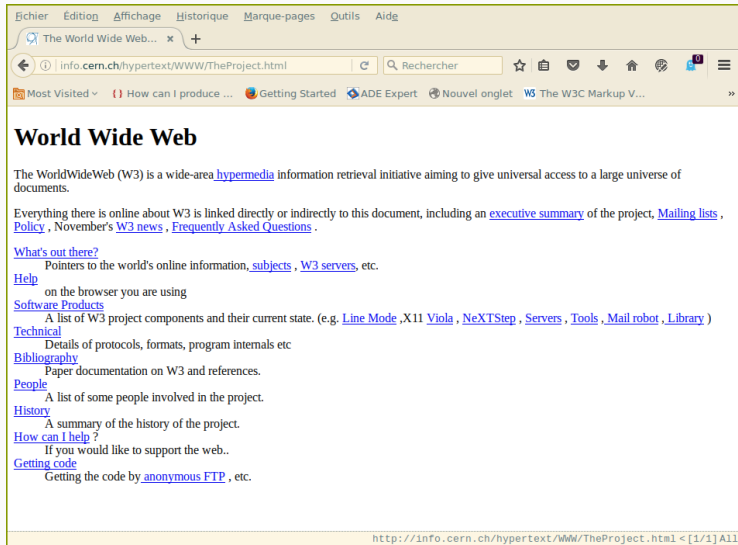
Fichier Édition Affichage Historique Marque-pages Outils Aide

The World Wide Web... ×

info.cern.ch/hypertext/WWW/TheProject.html

Rechercher

Most Visited How can I produce ... Getting Started ADE Expert Nouvel onglet The W3C Markup V...

World Wide Web

The WorldWideWeb (W3) is a wide-area hypermedia information retrieval initiative aiming to give universal access to a large universe of documents.

Everything there is online about W3 is linked directly or indirectly to this document, including an executive summary of the project, Mailing lists , Policy , November's W3 news , Frequently Asked Questions .

What's out there?
Pointers to the world's online information, subjects , W3 servers, etc.
Help
on the browser you are using
Software Products
A list of W3 project components and their current state. (e.g. Line Mode ,X11 Viola , NeXTStep , Servers , Tools , Mail robot , Library )
Technical
Details of protocols, formats, program internals etc
Bibliography
Paper documentation on W3 and references.
People
A list of some people involved in the project.
History
A summary of the history of the project.
How can I help ?
If you would like to support the web..
Getting code
Getting the code by anonymous FTP , etc.

http://info.cern.ch/hypertext/WWW/TheProject.html <[1/1]All